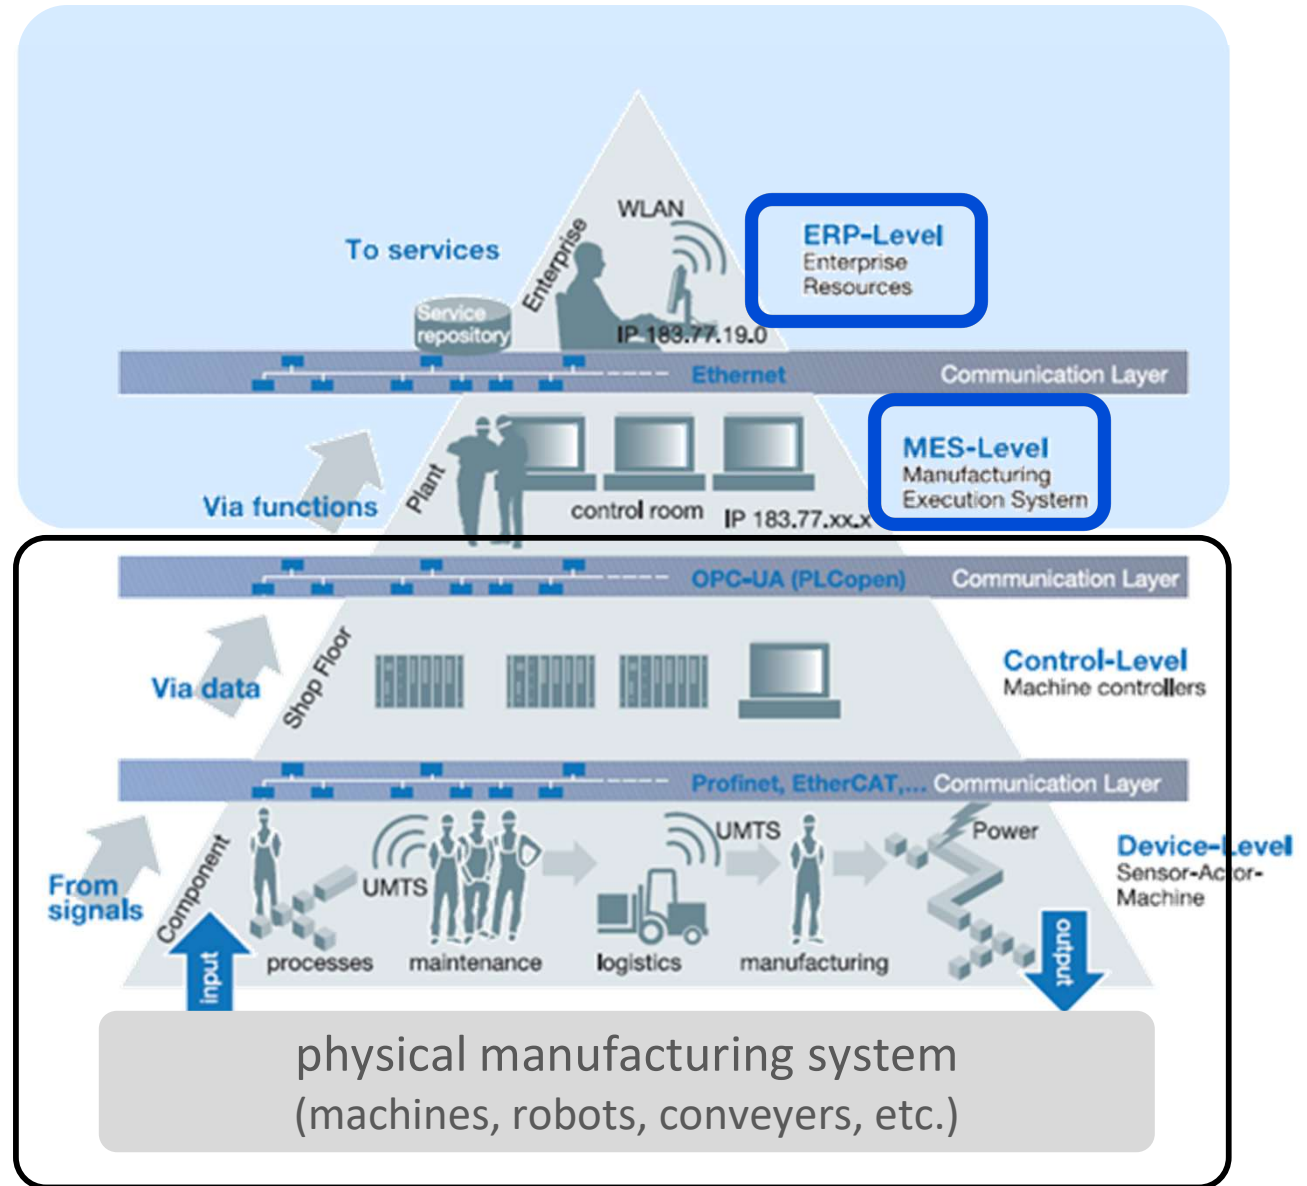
WLAN
To services
Enterprise
ERP-Level
Enterprise
Resources
Service repository
IP 183.77.19.0
Ethernet
Communication Layer
MES-Level
Manufacturing
Execution System
Via functions
Plant
control room
IP 183.77.xx.x
OPC-UA (PLCopen)
Communication Layer
Control-Level
Machine controllers
Via data
Shop Floor
Profinet, EtherCAT,...
Communication Layer
UMTS
Power
Device-Level
Sensor-Actor-Machine
From signals
Component
UMTS
input
processes
maintenance
logistics
manufacturing
output
physical manufacturing system
(machines, robots, conveyers, etc.)